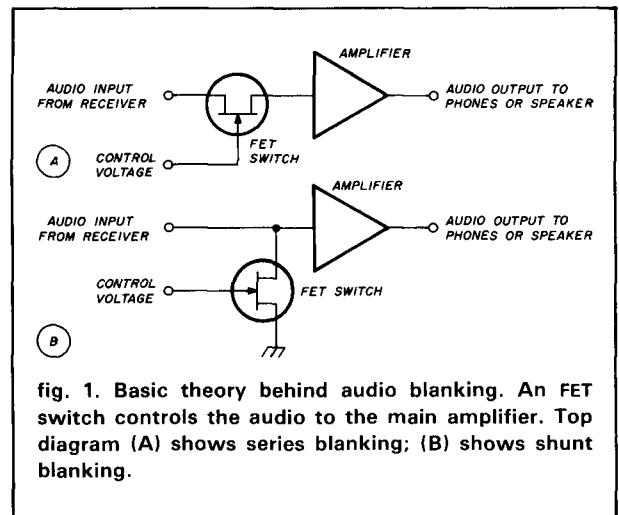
AMPLIFIER

AUDIO INPUT FROM RECEIVER

AUDIO OUTPUT TO PHONES OR SPEAKER

FET SWITCH

A

CONTROL VOLTAGE

AMPLIFIER

AUDIO INPUT FROM RECEIVER

AUDIO OUTPUT TO PHONES OR SPEAKER

CONTROL VOLTAGE

FET SWITCH

B

fig. 1. Basic theory behind audio blanking. An FET switch controls the audio to the main amplifier. Top diagram (A) shows series blanking; (B) shows shunt blanking.